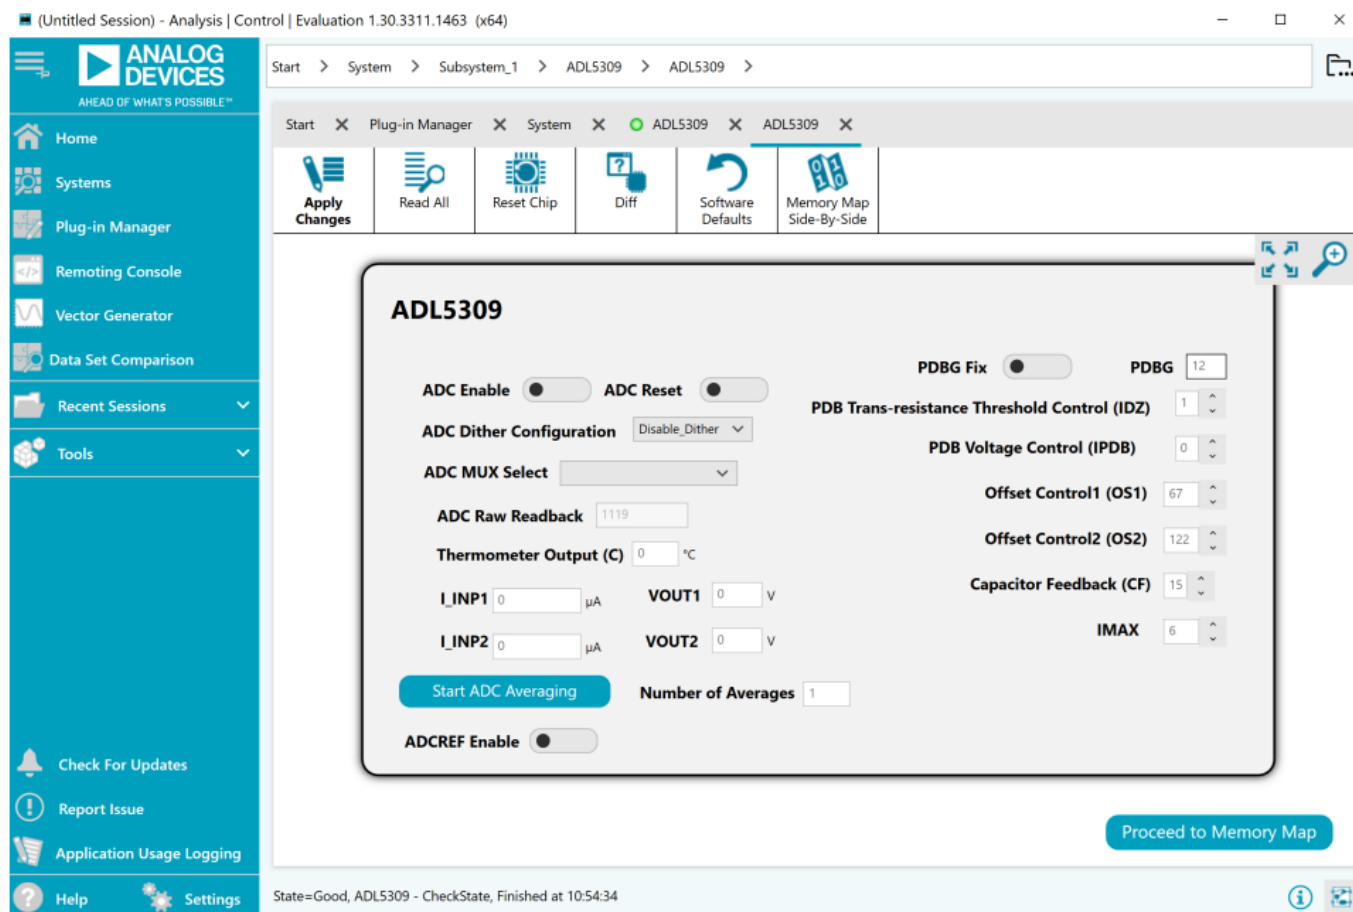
(Untitled Session) - Analysis | Control | Evaluation 1.30.3311.1463 (x64)

ANALOG DEVICES
AHEAD OF WHAT'S POSSIBLE™

Home
Systems
Plug-in Manager
Remoting Console
Vector Generator
Data Set Comparison
Recent Sessions
Tools

Check For Updates
Report Issue
Application Usage Logging
Help
Settings

Start > System > Subsystem_1 > ADL5309 > ADL5309 >

Start ✕ Plug-in Manager ✕ System ✕ ADL5309 ✕ ADL5309 ✕

Apply Changes
Read All
Reset Chip
Diff
Software Defaults
Memory Map Side-By-Side

ADL5309

ADC Enable
ADC Reset
ADC Dither Configuration Disable_Dither
ADC MUX Select
ADC Raw Readback 1119
Thermometer Output (C) 0 °C
I_INP1 0 µA
VOUT1 0 V
I_INP2 0 µA
VOUT2 0 V
Start ADC Averaging
Number of Averages 1
ADCREF Enable

PDBG Fix
PDBG 12
PDB Trans-resistance Threshold Control (IDZ) 1
PDB Voltage Control (IPDB) 0
Offset Control1 (OS1) 67
Offset Control2 (OS2) 122
Capacitor Feedback (CF) 15
IMAX 6

Proceed to Memory Map

State=Good, ADL5309 - CheckState, Finished at 10:54:34